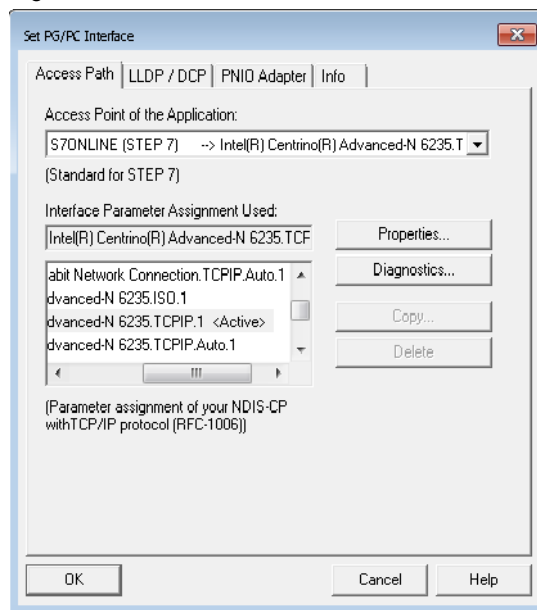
Set PG/PC Interface

Access Path | LLDP / DCP | PNIO Adapter | Info

Access Point of the Application:

S7ONLINE (STEP 7) --> Intel(R) Centrino(R) Advanced-N 6235.T

(Standard for STEP 7)

Interface Parameter Assignment Used:

Intel(R) Centrino(R) Advanced-N 6235.TCF

Properties...

abit Network Connection.TCPIP.Auto.1
dvanced-N 6235.ISO.1
dvanced-N 6235.TCPIP.1 <Active>
dvanced-N 6235.TCPIP.Auto.1

Diagnostics...

Copy...

Delete

(Parameter assignment of your NDIS-CP withTCP/IP protocol (RFC-1006))

OK

Cancel

Help